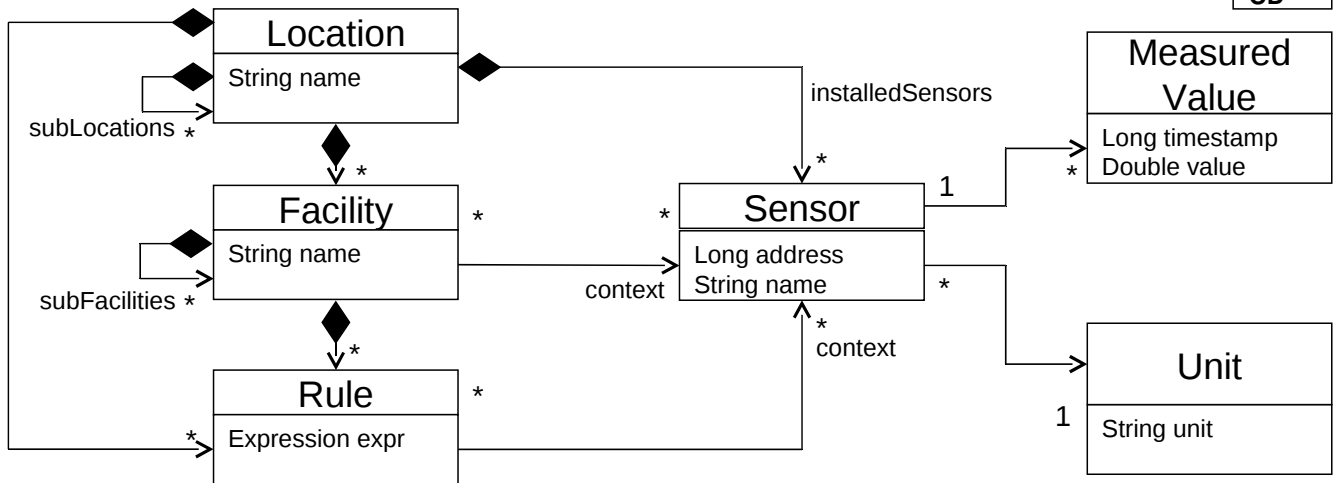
CD

Location
String name

subLocations *

installedSensors

*

Measured Value
Long timestamp
Double value

1

*

Facility
String name

*

subFacilities *

*

Sensor
Long address
String name

context

*

*

context

*

Rule
Expression expr

*

*

Unit
String unit

1